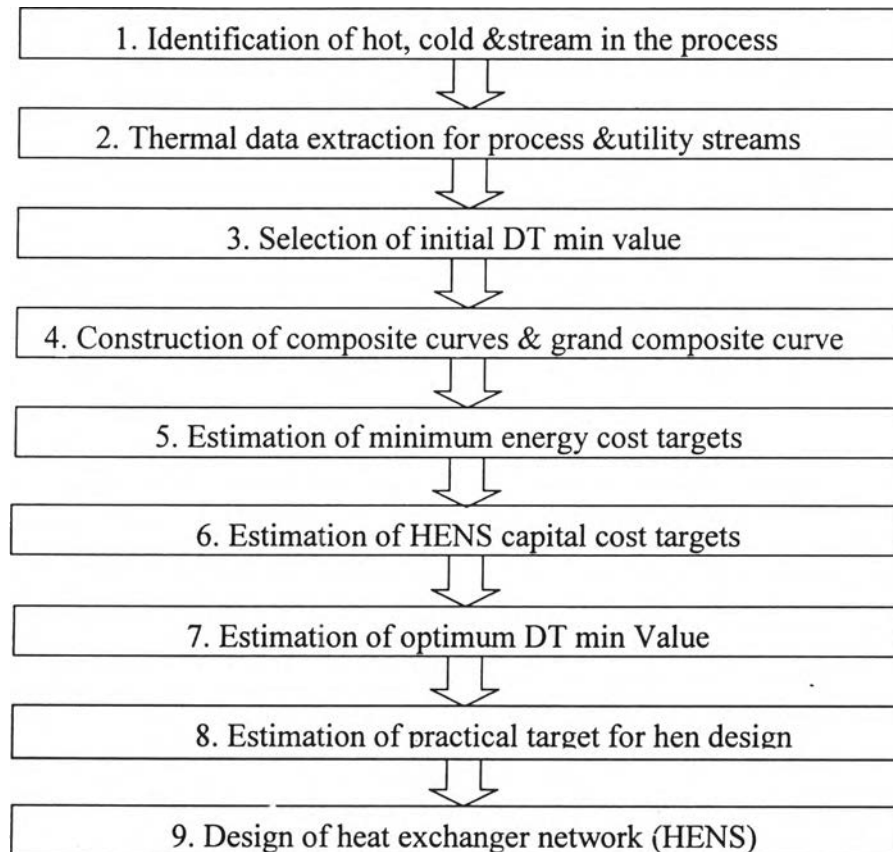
1. Identification of hot, cold &stream in the process

2. Thermal data extraction for process &utility streams

3. Selection of initial DT min value

4. Construction of composite curves & grand composite curve

5. Estimation of minimum energy cost targets

6. Estimation of HENS capital cost targets

7. Estimation of optimum DT min Value

8. Estimation of practical target for hen design

9. Design of heat exchanger network (HENS)